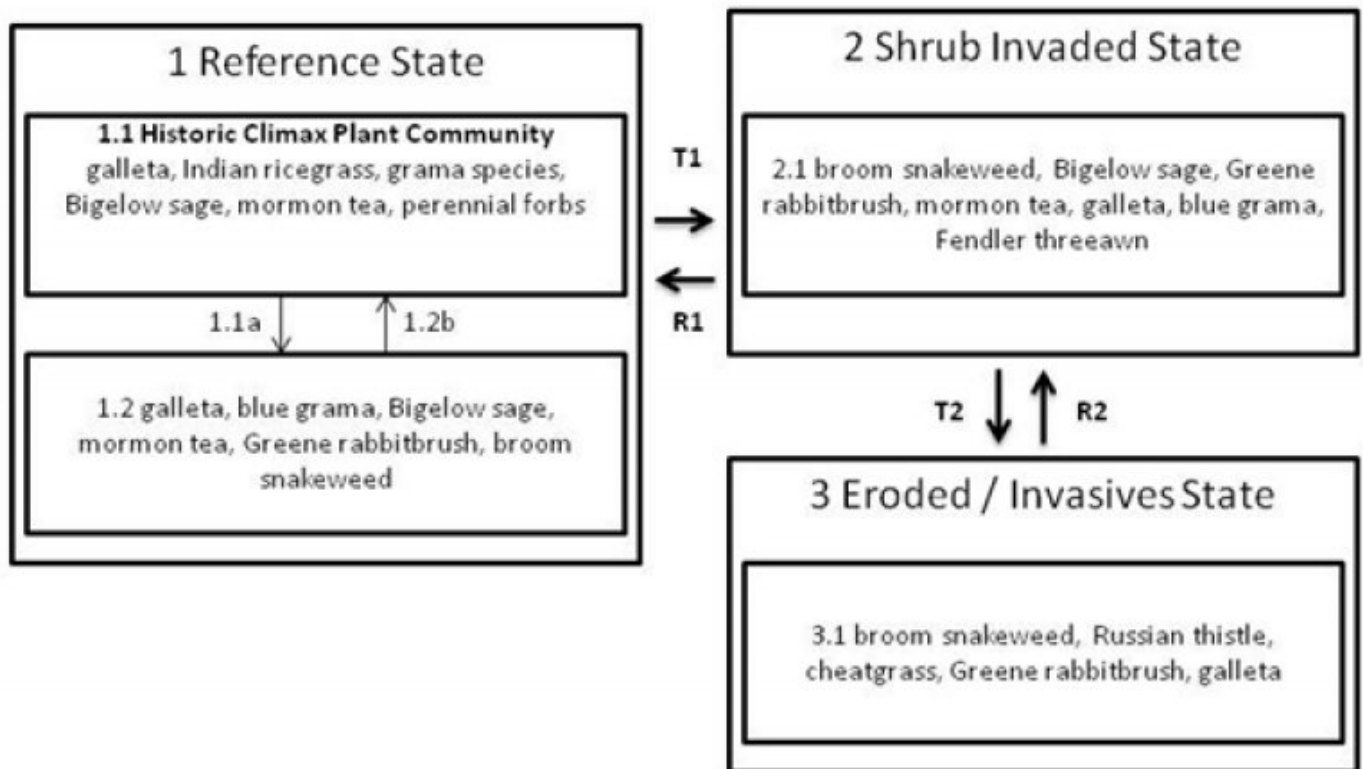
1 Reference State

**1.1 Historic Climax Plant Community**
galleta, Indian ricegrass, grama species, Bigelow sage, mormon tea, perennial forbs

1.1a

1.2b

1.2 galleta, blue grama, Bigelow sage, mormon tea, Greene rabbitbrush, broom snakeweed

T1

R1

2 Shrub Invaded State

2.1 broom snakeweed, Bigelow sage, Greene rabbitbrush, mormon tea, galleta, blue grama, Fendler threeawn

T2

R2

3 Eroded / Invasives State

3.1 broom snakeweed, Russian thistle, cheatgrass, Greene rabbitbrush, galleta